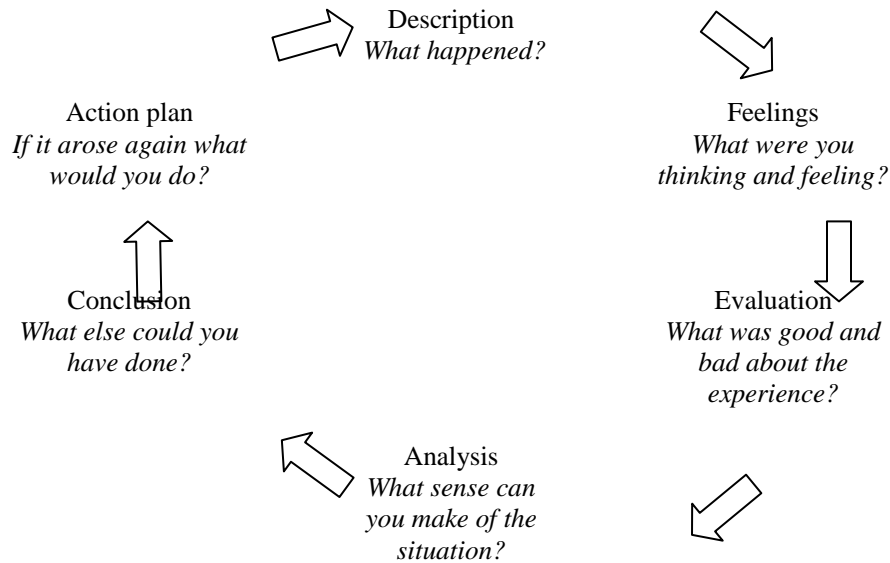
Description
What happened?

Feelings
What were you thinking and feeling?

Evaluation
What was good and bad about the experience?

Analysis
What sense can you make of the situation?

Conclusion
What else could you have done?

Action plan
If it arose again what would you do?